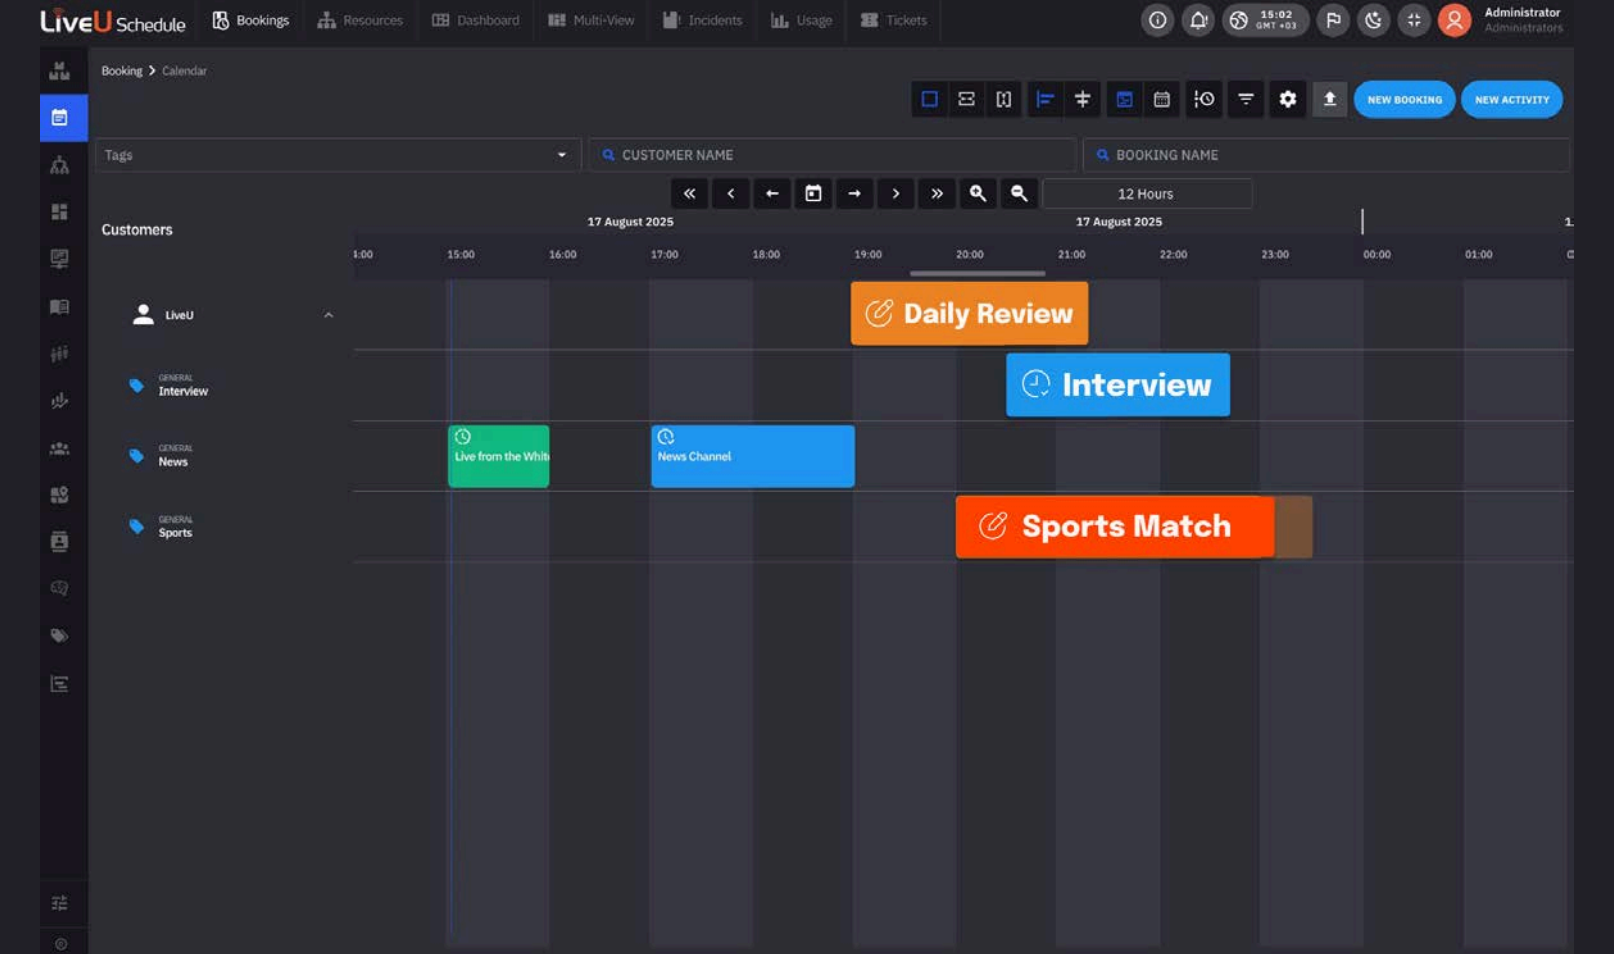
LiveU Schedule Bookings Resources Dashboard Multi-View Incidents Usage Tickets

15:02 GMT +03

Administrator
Administrators

Booking > Calendar

NEW BOOKING NEW ACTIVITY

Tags

CUSTOMER NAME

BOOKING NAME

12 Hours

17 August 2025

17 August 2025

Customers

1:00 15:00 16:00 17:00 18:00 19:00 20:00 21:00 22:00 23:00 00:00 01:00

LiveU

GENERAL
Interview

GENERAL
News

GENERAL
Sports

Daily Review

Interview

Live from the Whit

News Channel

Sports Match